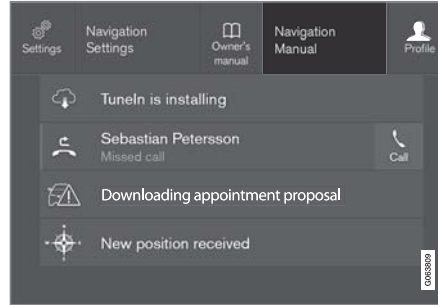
Settings

Navigation Settings

Owner's manual

Navigation Manual

Profile

TuneIn is installing

Sebastian Petersson
Missed call

Call

Downloading appointment proposal

New position received

G063809